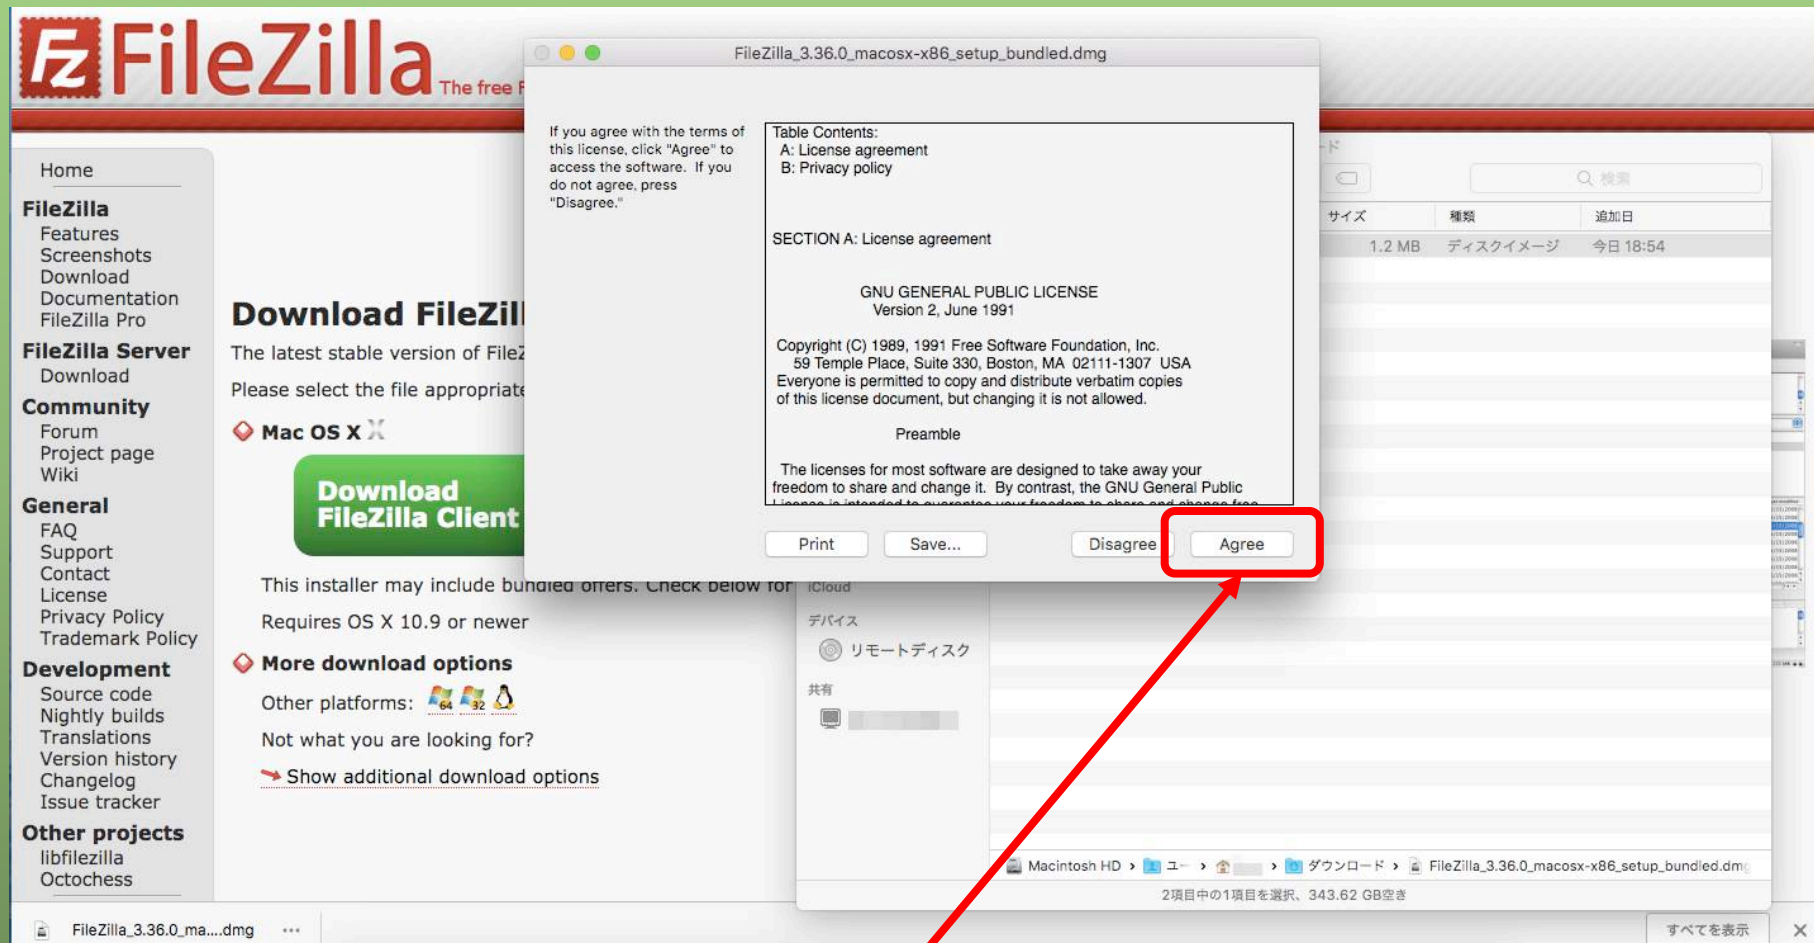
FileZilla The free F

Home

FileZilla
Features
Screenshots
Download
Documentation
FileZilla Pro

FileZilla Server
Download

Community
Forum
Project page
Wiki

General
FAQ
Support
Contact
License
Privacy Policy
Trademark Policy

Development
Source code
Nightly builds
Translations
Version history
Changelog
Issue tracker

Other projects
libfilezilla
Octochess

Download FileZil

The latest stable version of FileZ

Please select the file appropriate

Mac OS X

Download FileZilla Client

This installer may include bundled offers. Check below for

Requires OS X 10.9 or newer

More download options

Other platforms:

Not what you are looking for?

Show additional download options

FileZilla_3.36.0_macosx-x86_setup_bundled.dmg

If you agree with the terms of this license, click "Agree" to access the software. If you do not agree, press "Disagree."

Table Contents:
A: License agreement
B: Privacy policy

SECTION A: License agreement

GNU GENERAL PUBLIC LICENSE
Version 2, June 1991

Copyright (C) 1989, 1991 Free Software Foundation, Inc.
59 Temple Place, Suite 330, Boston, MA 02111-1307 USA
Everyone is permitted to copy and distribute verbatim copies of this license document, but changing it is not allowed.

Preamble

The licenses for most software are designed to take away your freedom to share and change it. By contrast, the GNU General Public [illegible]

Print
Save...
Disagree
Agree

検索
サイズ
種類
追加日
1.2 MB
ディスクイメージ
今日 18:54

iCloud
デバイス
リモートディスク
共有

Macintosh HD › ユー › › ダウンロード › FileZilla_3.36.0_macosx-x86_setup_bundled.dmg
2項目中の1項目を選択、343.62 GB空き

FileZilla_3.36.0_ma....dmg
すべてを表示